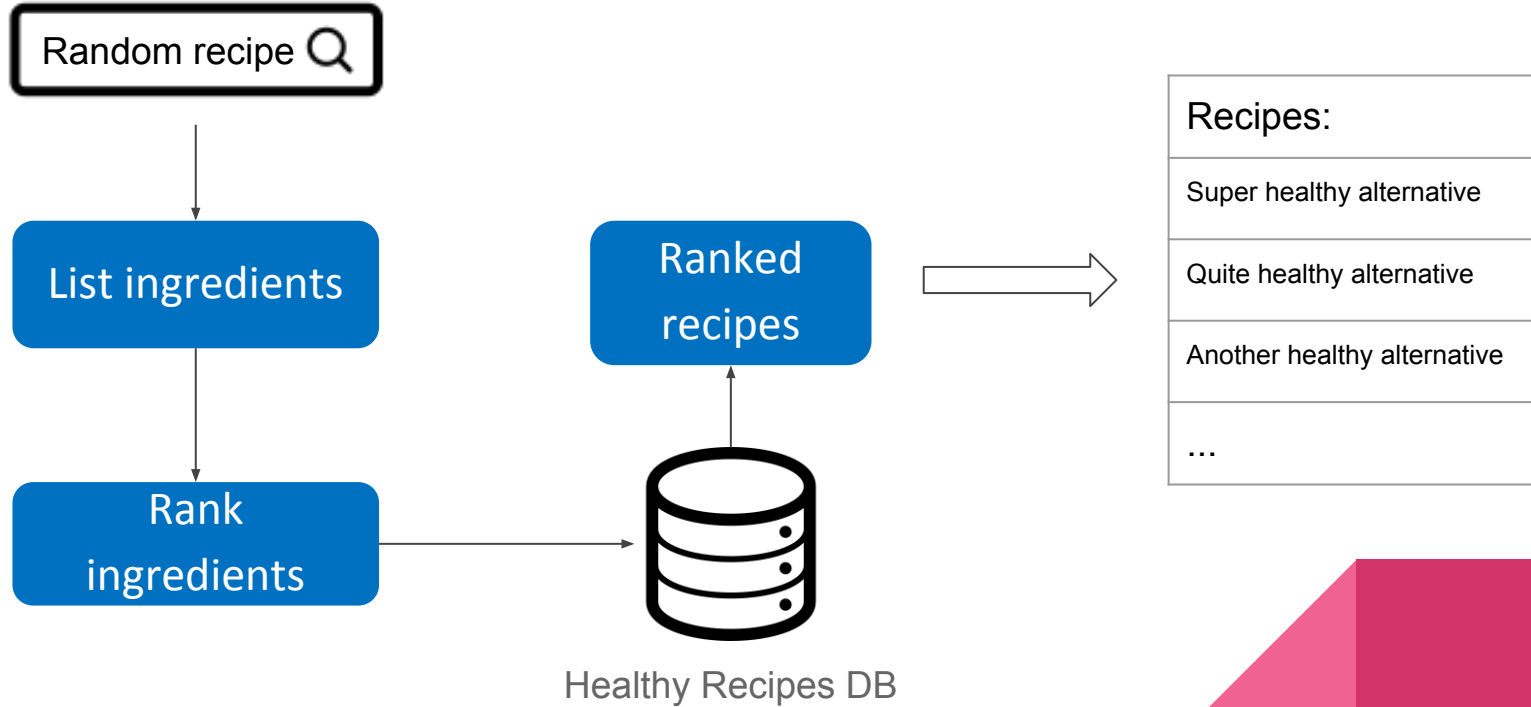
Random recipe

List ingredients

Rank ingredients

Healthy Recipes DB

Ranked recipes

| Recipes: |
|---|
| Super healthy alternative |
| Quite healthy alternative |
| Another healthy alternative |
| ... |